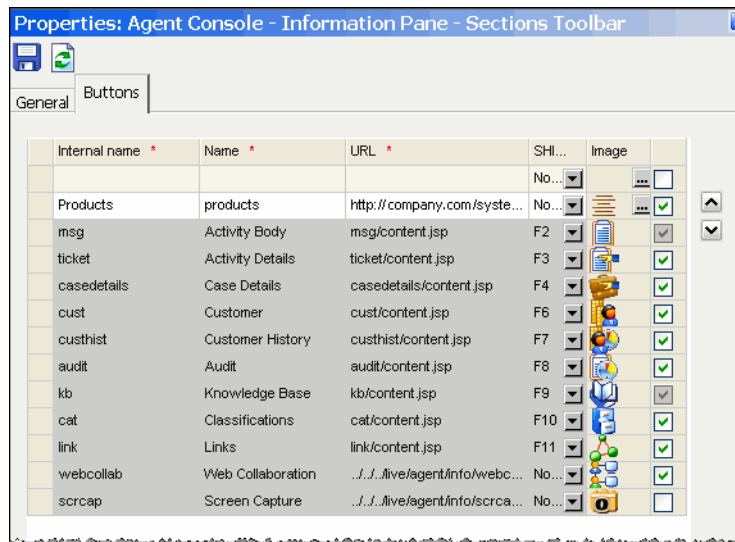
Properties: Agent Console - Information Pane - Sections Toolbar

General Buttons

| Internal name * | Name * | URL * | SHI... | Image | |
|---|---|---|---|---|---|
| | | | No... | ... | |
| Products | products | http://company.com/syste... | No... | ... | |
| msg | Activity Body | msg/content.jsp | F2 | | |
| ticket | Activity Details | ticket/content.jsp | F3 | | |
| casedetails | Case Details | casedetails/content.jsp | F4 | | |
| cust | Customer | cust/content.jsp | F6 | | |
| custhist | Customer History | custhist/content.jsp | F7 | | |
| audit | Audit | audit/content.jsp | F8 | | |
| kb | Knowledge Base | kb/content.jsp | F9 | | |
| cat | Classifications | cat/content.jsp | F10 | | |
| link | Links | link/content.jsp | F11 | | |
| webcollab | Web Collaboration | ../../../live/agent/info/webc... | No... | | |
| scrcap | Screen Capture | ../../../live/agent/info/scrca... | No... | | |